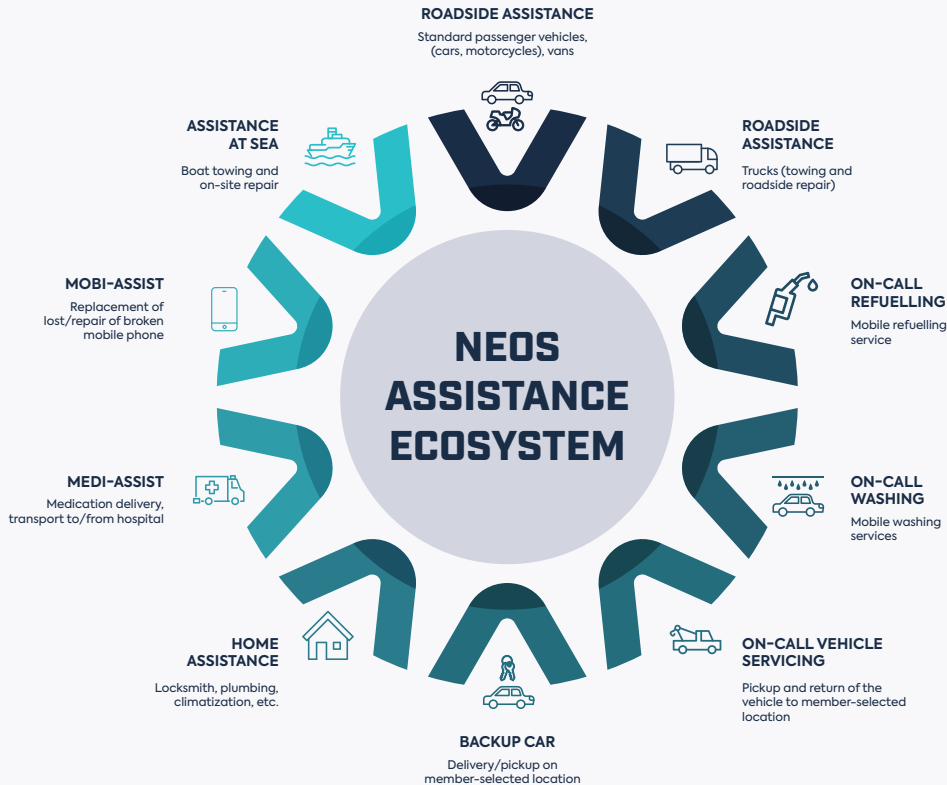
ROADSIDE ASSISTANCE
Standard passenger vehicles, (cars, motorcycles), vans

ROADSIDE ASSISTANCE
Trucks (towing and roadside repair)

ON-CALL REFUELLING
Mobile refuelling service

ON-CALL WASHING
Mobile washing services

ON-CALL VEHICLE SERVICING
Pickup and return of the vehicle to member-selected location

BACKUP CAR
Delivery/pickup on member-selected location

HOME ASSISTANCE
Locksmith, plumbing, climatization, etc.

MEDI-ASSIST
Medication delivery, transport to/from hospital

MOBI-ASSIST
Replacement of lost/repair of broken mobile phone

ASSISTANCE AT SEA
Boat towing and on-site repair

NEOS ASSISTANCE ECOSYSTEM